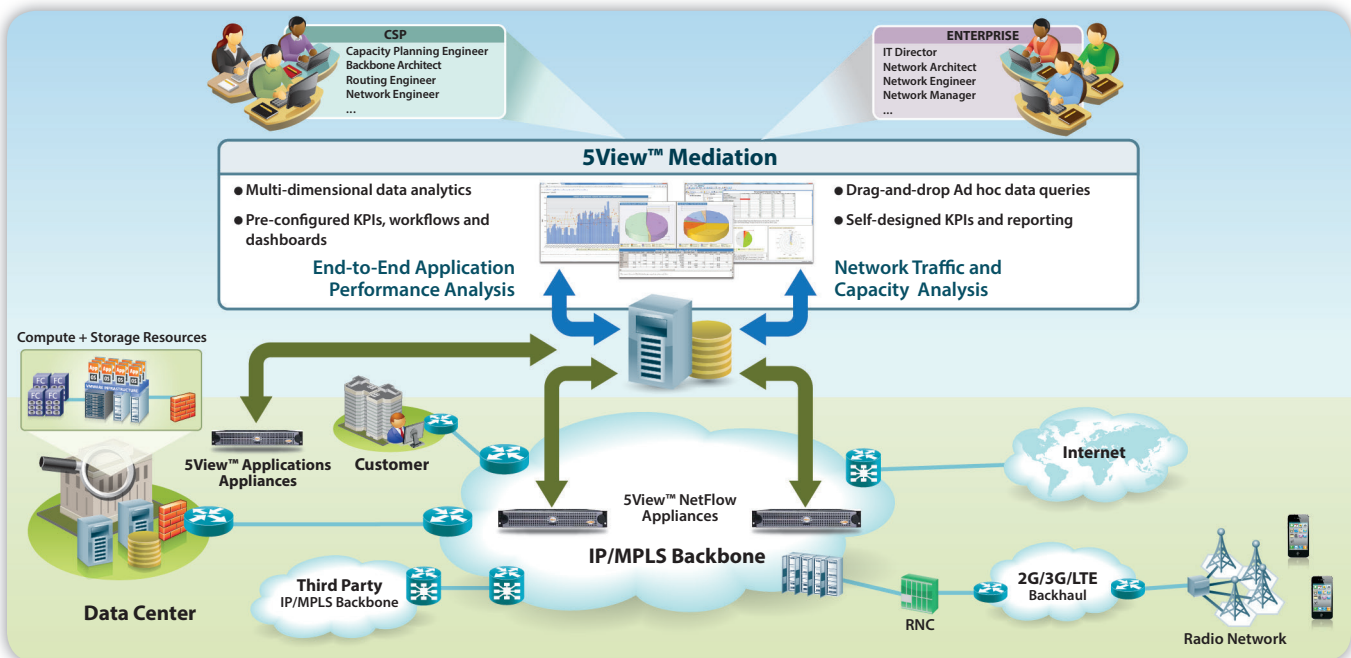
CSP
Capacity Planning Engineer
Backbone Architect
Routing Engineer
Network Engineer
...

ENTERPRISE
IT Director
Network Architect
Network Engineer
Network Manager
...

5View™ Mediation

● Multi-dimensional data analytics
● Pre-configured KPIs, workflows and dashboards

End-to-End Application Performance Analysis

● Drag-and-drop Ad hoc data queries
● Self-designed KPIs and reporting

Network Traffic and Capacity Analysis

Compute + Storage Resources

5View™ Applications Appliances

Customer

Internet

5View™ NetFlow Appliances

IP/MPLS Backbone

Data Center

Third Party IP/MPLS Backbone

RNC

2G/3G/LTE Backhaul

Radio Network